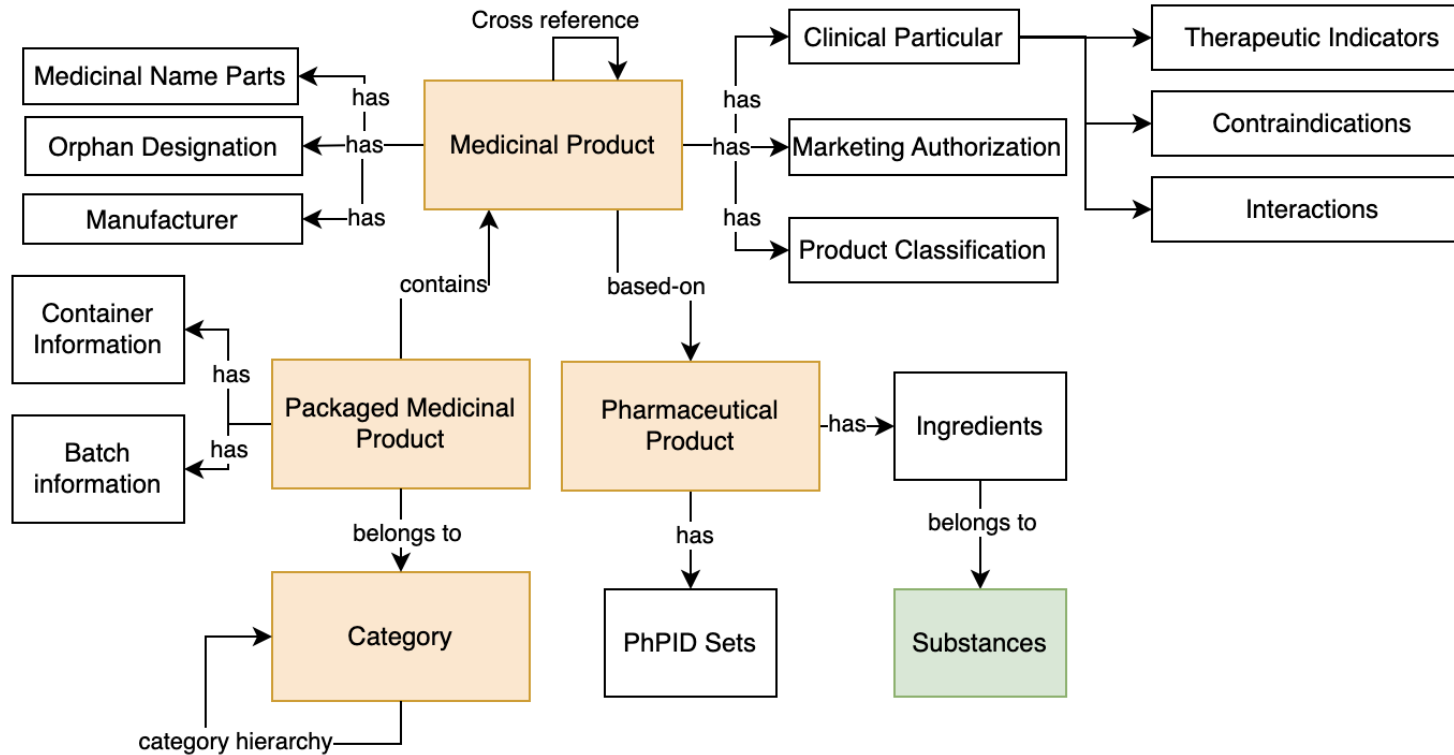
Cross reference

Medicinal Name Parts

has

Orphan Designation

has

Medicinal Product

Manufacturer

has

has

Clinical Particular

Therapeutic Indicators

has

Marketing Authorization

Contraindications

has

Interactions

Product Classification

contains

based-on

Container Information

has

Packaged Medicinal Product

Pharmaceutical Product

has

Ingredients

Batch information

has

belongs to

has

belongs to

Category

PhPID Sets

Substances

category hierarchy